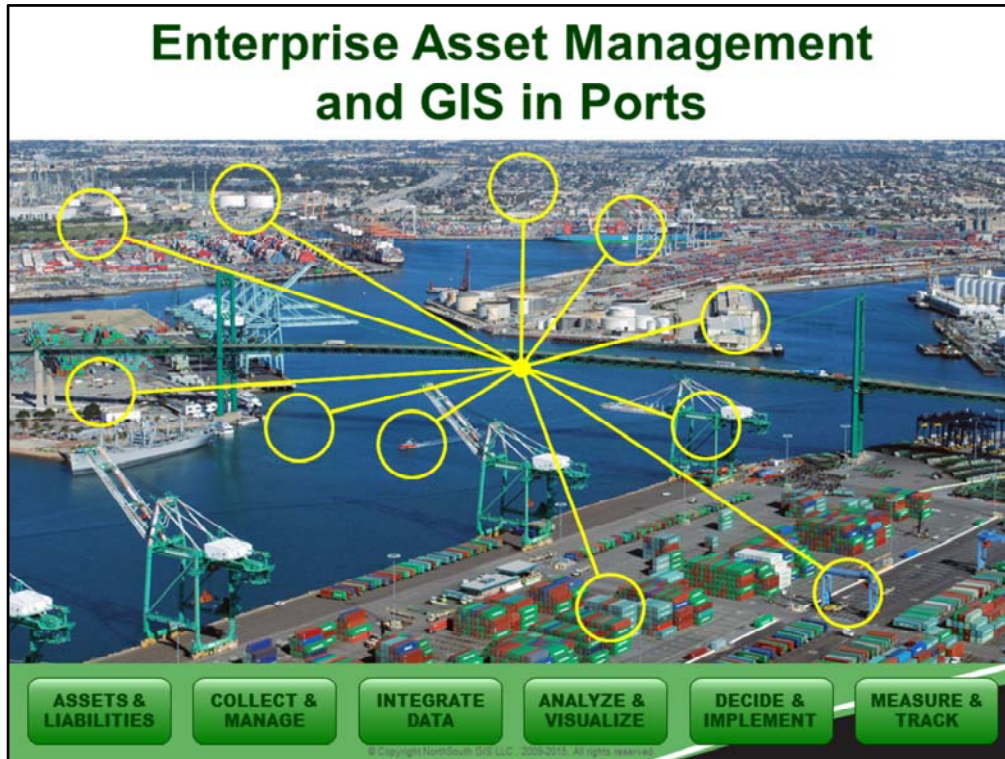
Enterprise Asset Management and GIS in Ports

ASSETS & LIABILITIES

COLLECT & MANAGE

INTEGRATE DATA

ANALYZE & VISUALIZE

DECIDE & IMPLEMENT

MEASURE & TRACK

© Copyright NorthSouth GIS LLC 2009-2015. All rights reserved.